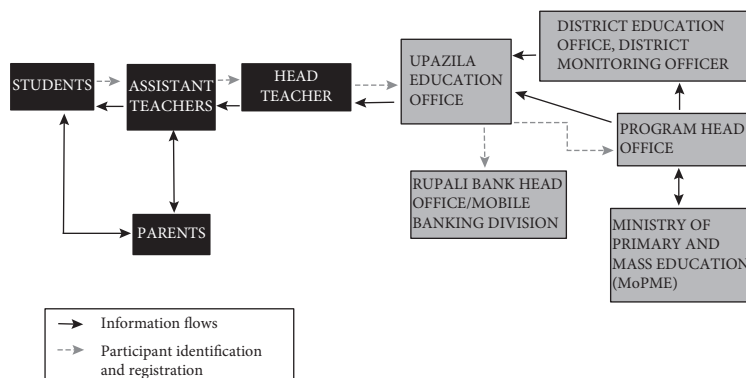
STUDENTS

ASSISTANT TEACHERS

HEAD TEACHER

UPAZILA EDUCATION OFFICE

DISTRICT EDUCATION OFFICE, DISTRICT MONITORING OFFICER

PROGRAM HEAD OFFICE

RUPALI BANK HEAD OFFICE/MOBILE BANKING DIVISION

PARENTS

MINISTRY OF PRIMARY AND MASS EDUCATION (MoPME)

Information flows

Participant identification and registration